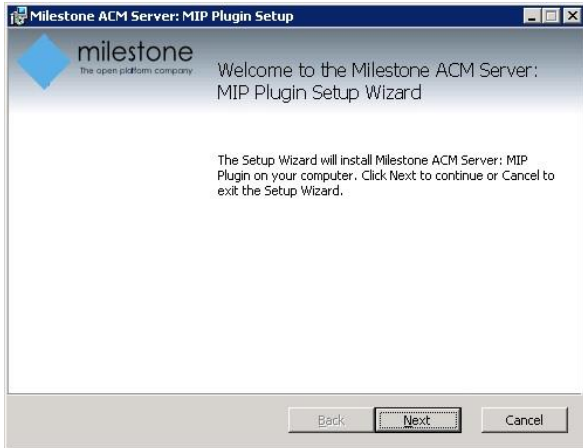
Milestone ACM Server: MIP Plugin Setup

milestone
The open platform company

Welcome to the Milestone ACM Server: MIP Plugin Setup Wizard

The Setup Wizard will install Milestone ACM Server: MIP Plugin on your computer. Click Next to continue or Cancel to exit the Setup Wizard.

Back
Next
Cancel